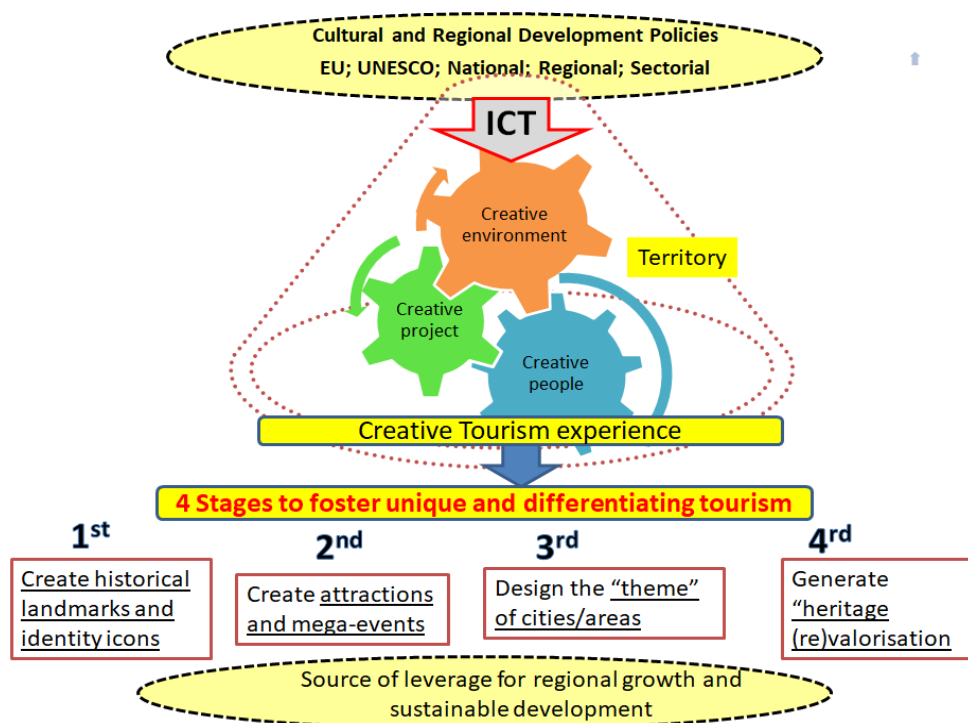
Cultural and Regional Development Policies
EU; UNESCO; National; Regional; Sectorial

ICT

Creative environment

Territory

Creative project

Creative people

Creative Tourism experience

4 Stages to foster unique and differentiating tourism

1st
Create historical landmarks and identity icons

2nd
Create attractions and mega-events

3rd
Design the "theme" of cities/areas

4rd
Generate "heritage (re)valorisation

Source of leverage for regional growth and sustainable development